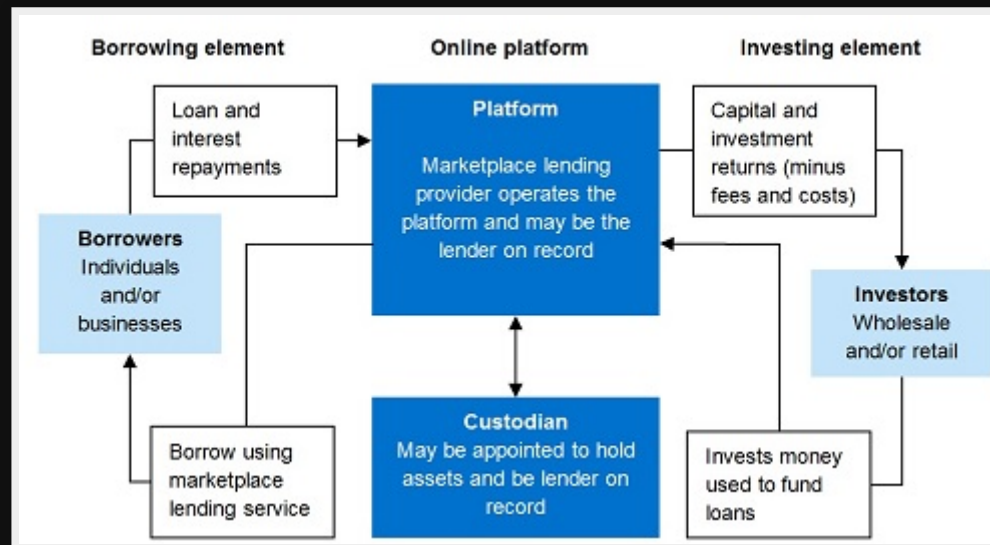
Borrowing element

Online platform

Investing element

Loan and interest repayments

Platform

Marketplace lending provider operates the platform and may be the lender on record

Capital and investment returns (minus fees and costs)

Borrowers
Individuals and/or businesses

Investors
Wholesale and/or retail

Borrow using marketplace lending service

Custodian
May be appointed to hold assets and be lender on record

Invests money used to fund loans